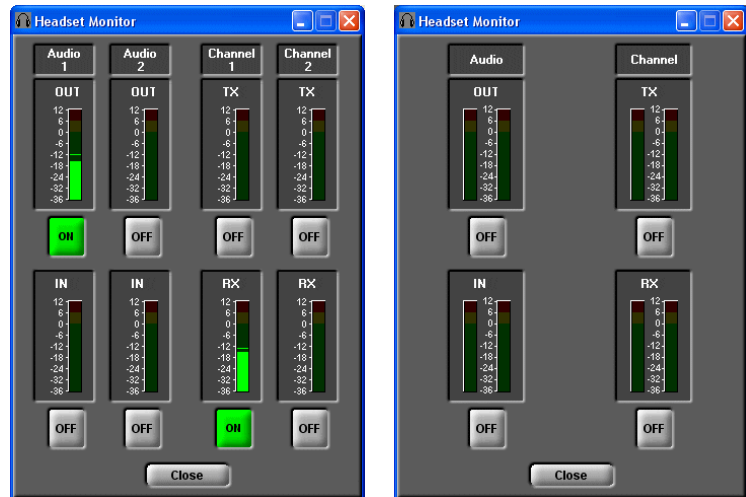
Headset Monitor

Audio 1

Audio 2

Channel 1

Channel 2

OUT
12 6 0 -6 -12 -18 -24 -32 -36
ON

OUT
12 6 0 -6 -12 -18 -24 -32 -36
OFF

TX
12 6 0 -6 -12 -18 -24 -32 -36
OFF

TX
12 6 0 -6 -12 -18 -24 -32 -36
OFF

IN
12 6 0 -6 -12 -18 -24 -32 -36
OFF

IN
12 6 0 -6 -12 -18 -24 -32 -36
OFF

RX
12 6 0 -6 -12 -18 -24 -32 -36
ON

RX
12 6 0 -6 -12 -18 -24 -32 -36
OFF

Close

Headset Monitor

Audio

Channel

OUT
12 6 0 -6 -12 -18 -24 -32 -36
OFF

TX
12 6 0 -6 -12 -18 -24 -32 -36
OFF

IN
12 6 0 -6 -12 -18 -24 -32 -36
OFF

RX
12 6 0 -6 -12 -18 -24 -32 -36
OFF

Close